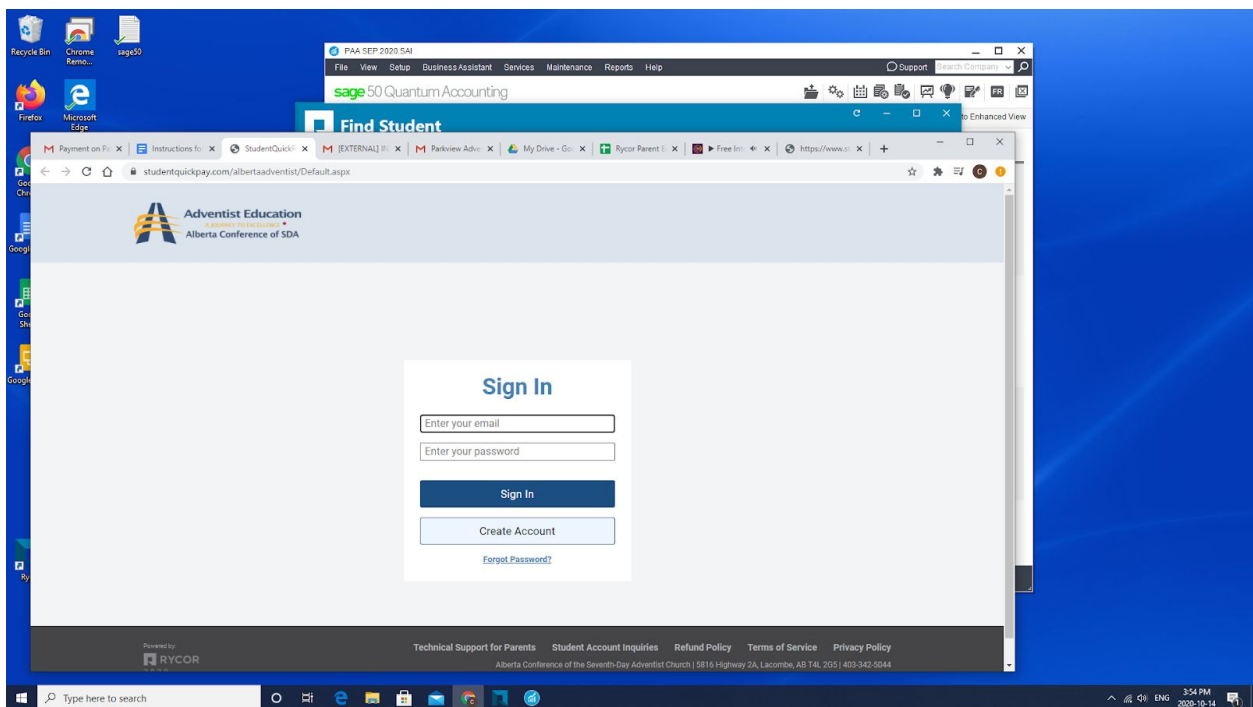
Recycle Bin
Chrome Remo...
sage50
Firefox
Microsoft Edge
Goo Chr
Googl
Goo She
Googl
Ry

PAA SEP 2020.SAI
File View Setup Business Assistant Services Maintenance Reports Help
Support Search Company
sage 50 Quantum Accounting
Find Student
to Enhanced View

Payment on Pa
Instructions fo
StudentQuick
[EXTERNAL] IN
Parkview Adve
My Drive - Go
Rycor Parent E
▶ Free Int
https://www.st
studentquickpay.com/albertaadventist/Default.aspx

Adventist Education
A JOURNEY TO EXCELLENCE
Alberta Conference of SDA

Sign In
Enter your email
Enter your password
Sign In
Create Account
Forgot Password?

Powered by:
RYCOR
Technical Support for Parents Student Account Inquiries Refund Policy Terms of Service Privacy Policy
Alberta Conference of the Seventh-Day Adventist Church | 5816 Highway 2A, Lacombe, AB T4L 2G5 | 403-342-5044

Type here to search
ENG 3:54 PM 2020-10-14